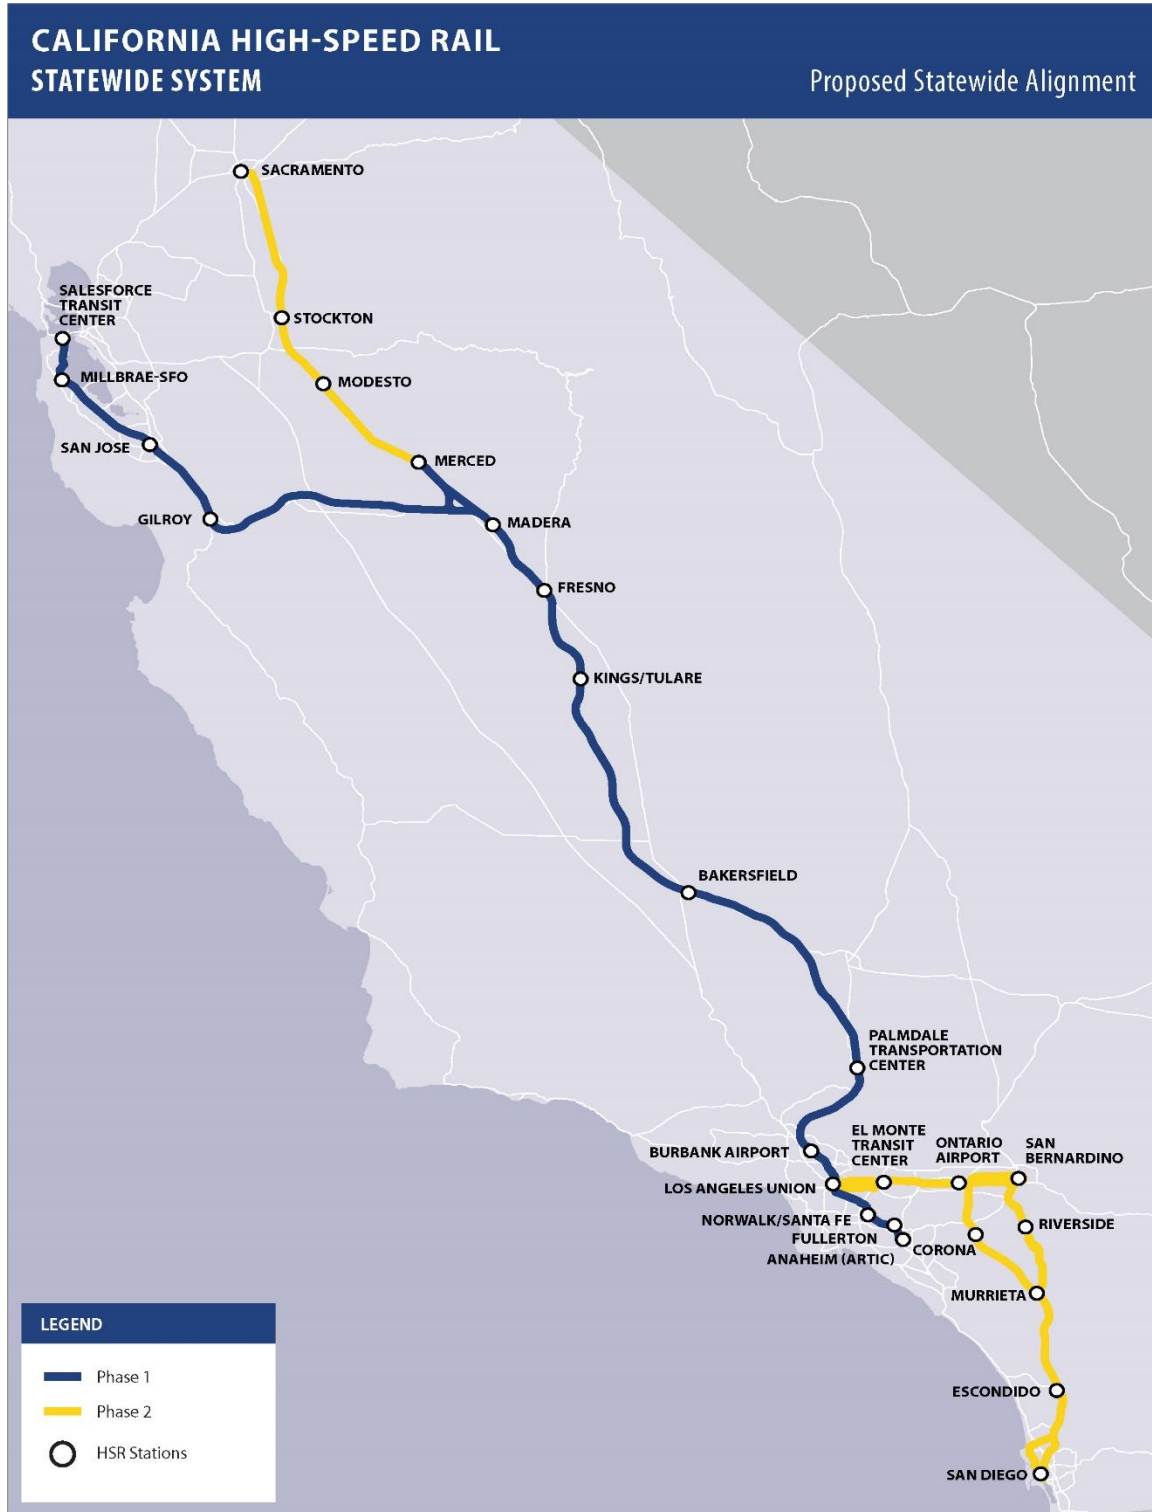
CALIFORNIA HIGH-SPEED RAIL
STATEWIDE SYSTEM

Proposed Statewide Alignment

SACRAMENTO
SALESFORCE TRANSIT CENTER
STOCKTON
MILLBRAE-SFO
MODESTO
SAN JOSE
MERCED
GILROY
MADERA
FRESNO
KINGS/TULARE
BAKERSFIELD
PALMDALE TRANSPORTATION CENTER
EL MONTE TRANSIT CENTER
ONTARIO AIRPORT
SAN BERNARDINO
BURBANK AIRPORT
LOS ANGELES UNION
NORWALK/SANTA FE
RIVERSIDE
FULLERTON
CORONA
ANAHEIM (ARTIC)
MURRIETA
ESCONDIDO
SAN DIEGO

LEGEND
Phase 1
Phase 2
HSR Stations